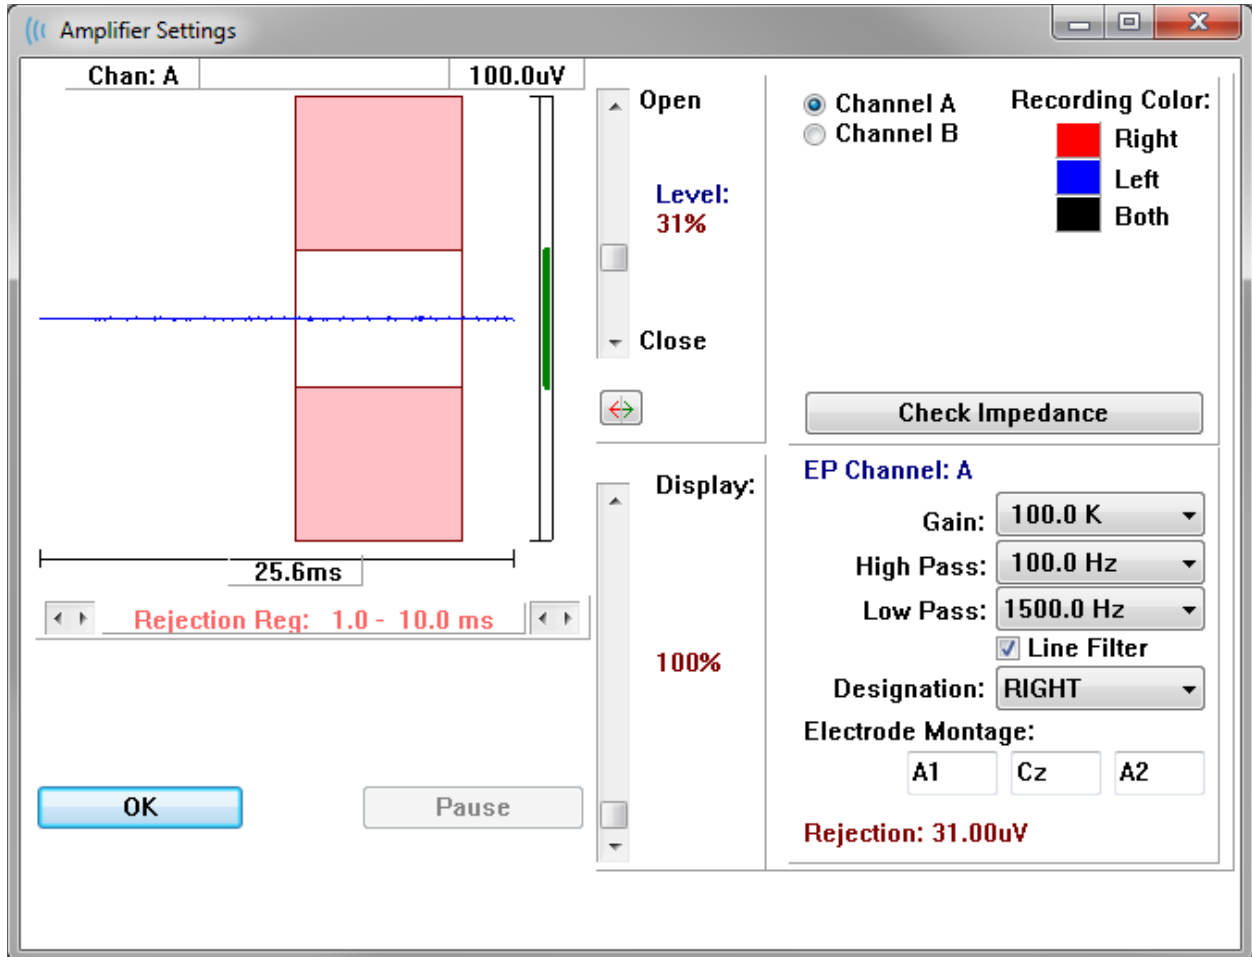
Amplifier Settings

Chan: A
100.0uV

25.6ms

Rejection Reg: 1.0 - 10.0 ms

OK
Pause

Open

Level:
31%

Close

Display:

100%

Channel A
Channel B

Recording Color:
Right
Left
Both

Check Impedance

EP Channel: A

Gain: 100.0 K
High Pass: 100.0 Hz
Low Pass: 1500.0 Hz
Line Filter
Designation: RIGHT
Electrode Montage:
A1
Cz
A2

Rejection: 31.00uV